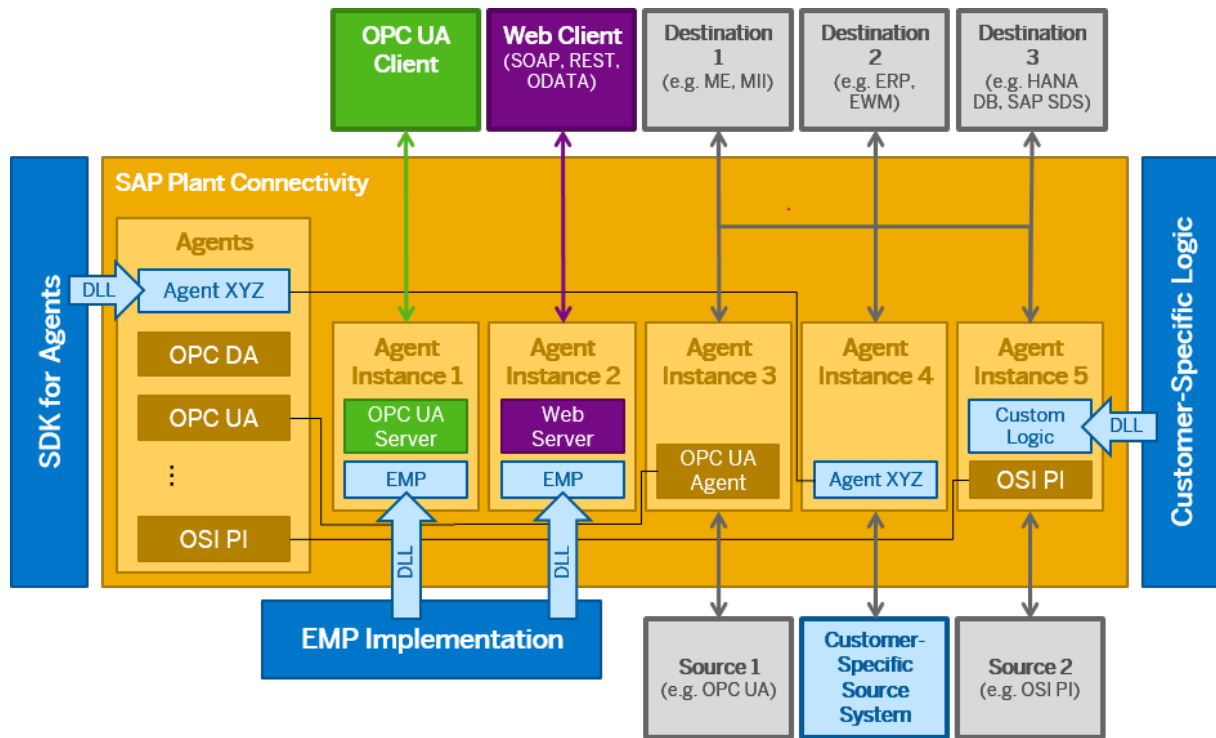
OPC UA Client

Web Client
(SOAP, REST, ODATA)

Destination 1
(e.g. ME, MII)

Destination 2
(e.g. ERP, EWM)

Destination 3
(e.g. HANA DB, SAP SDS)

SDK for Agents

SAP Plant Connectivity

Customer-Specific Logic

Agents

DLL

Agent XYZ

OPC DA

OPC UA

⋮

OSI PI

Agent Instance 1

OPC UA Server

EMP

Agent Instance 2

Web Server

EMP

Agent Instance 3

OPC UA Agent

Agent Instance 4

Agent XYZ

Agent Instance 5

Custom Logic

DLL

OSI PI

DLL

DLL

EMP Implementation

Source 1
(e.g. OPC UA)

Customer-Specific Source System

Source 2
(e.g. OSI PI)